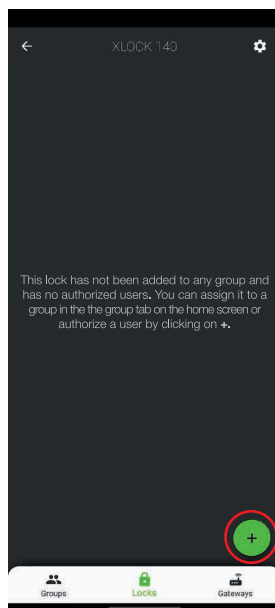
XLOCK 140

This lock has not been added to any group and has no authorized users. You can assign it to a group in the the group tab on the home screen or authorize a user by clicking on +.

+

Groups
Locks
Gateways